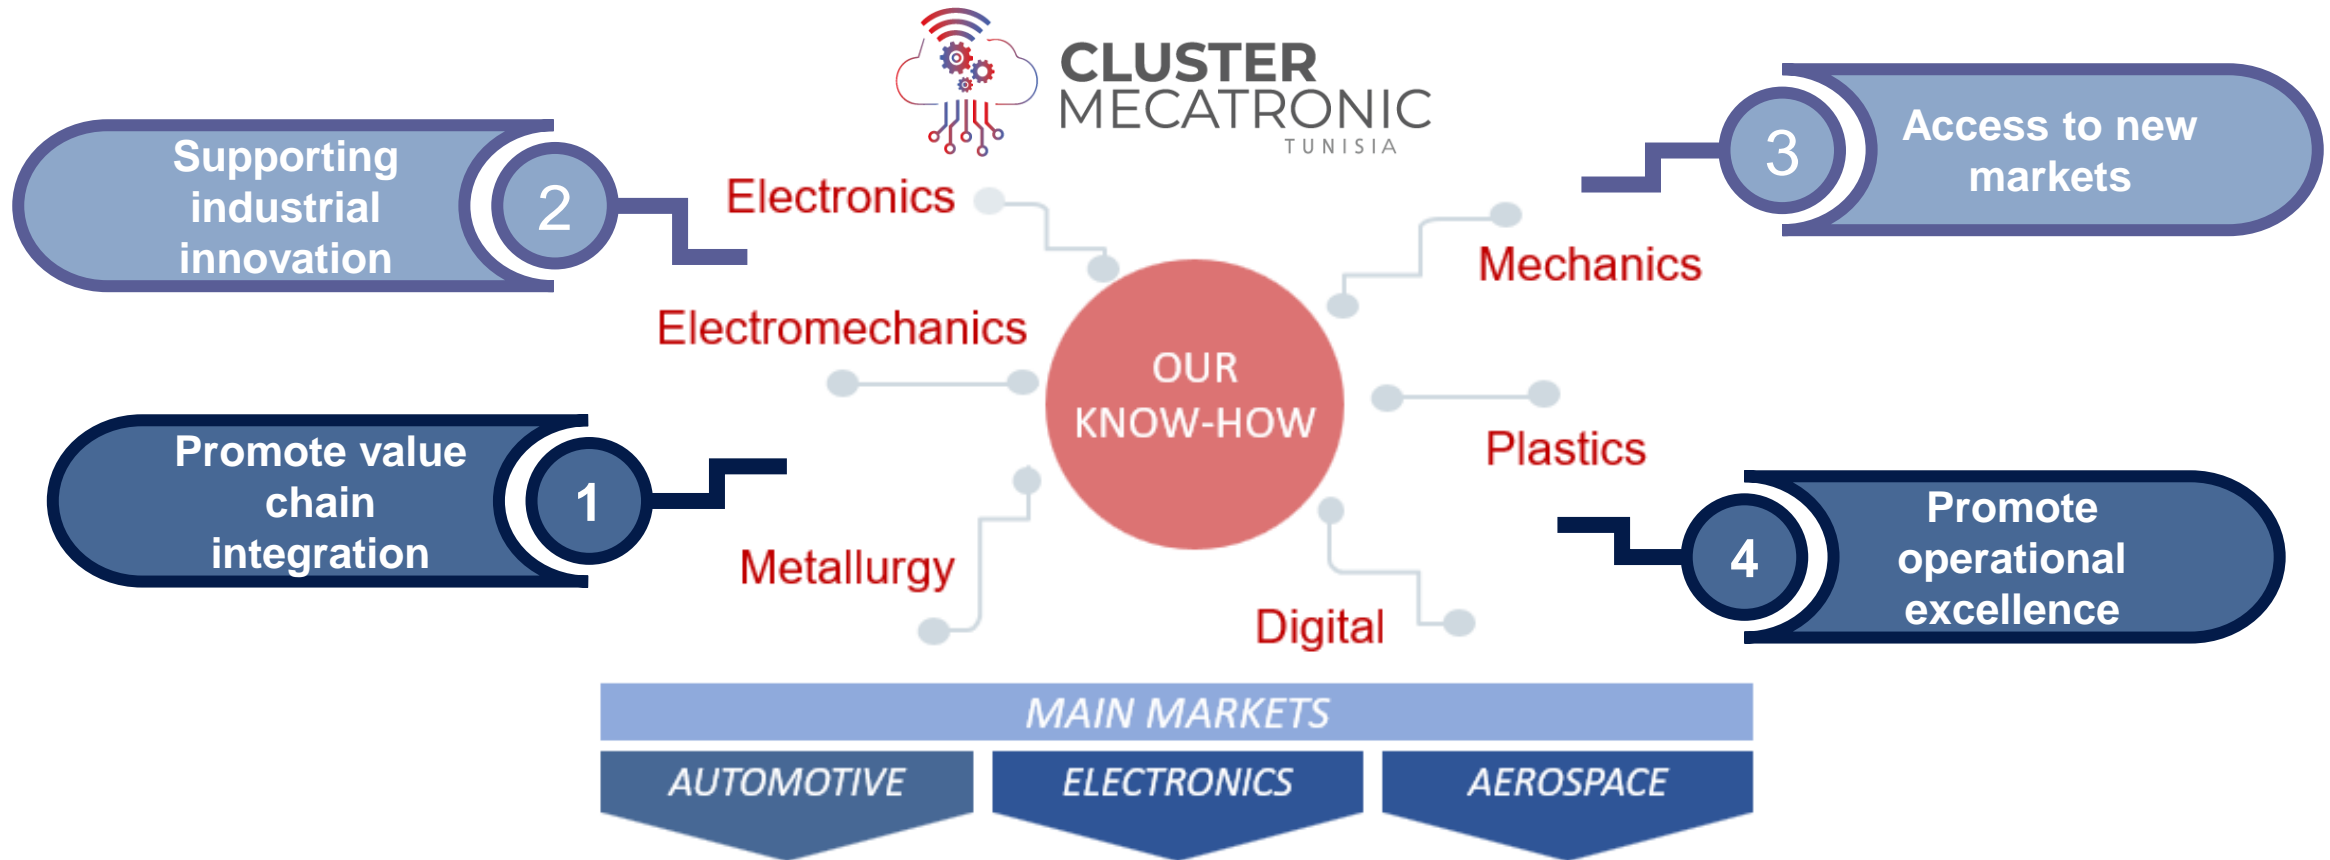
CLUSTER MECATRONIC TUNISIA

Supporting industrial innovation

2

Access to new markets

3

Electronics

Mechanics

Electromechanics

OUR KNOW-HOW

Plastics

Promote value chain integration

1

Promote operational excellence

4

Metallurgy

Digital

MAIN MARKETS

AUTOMOTIVE

ELECTRONICS

AEROSPACE